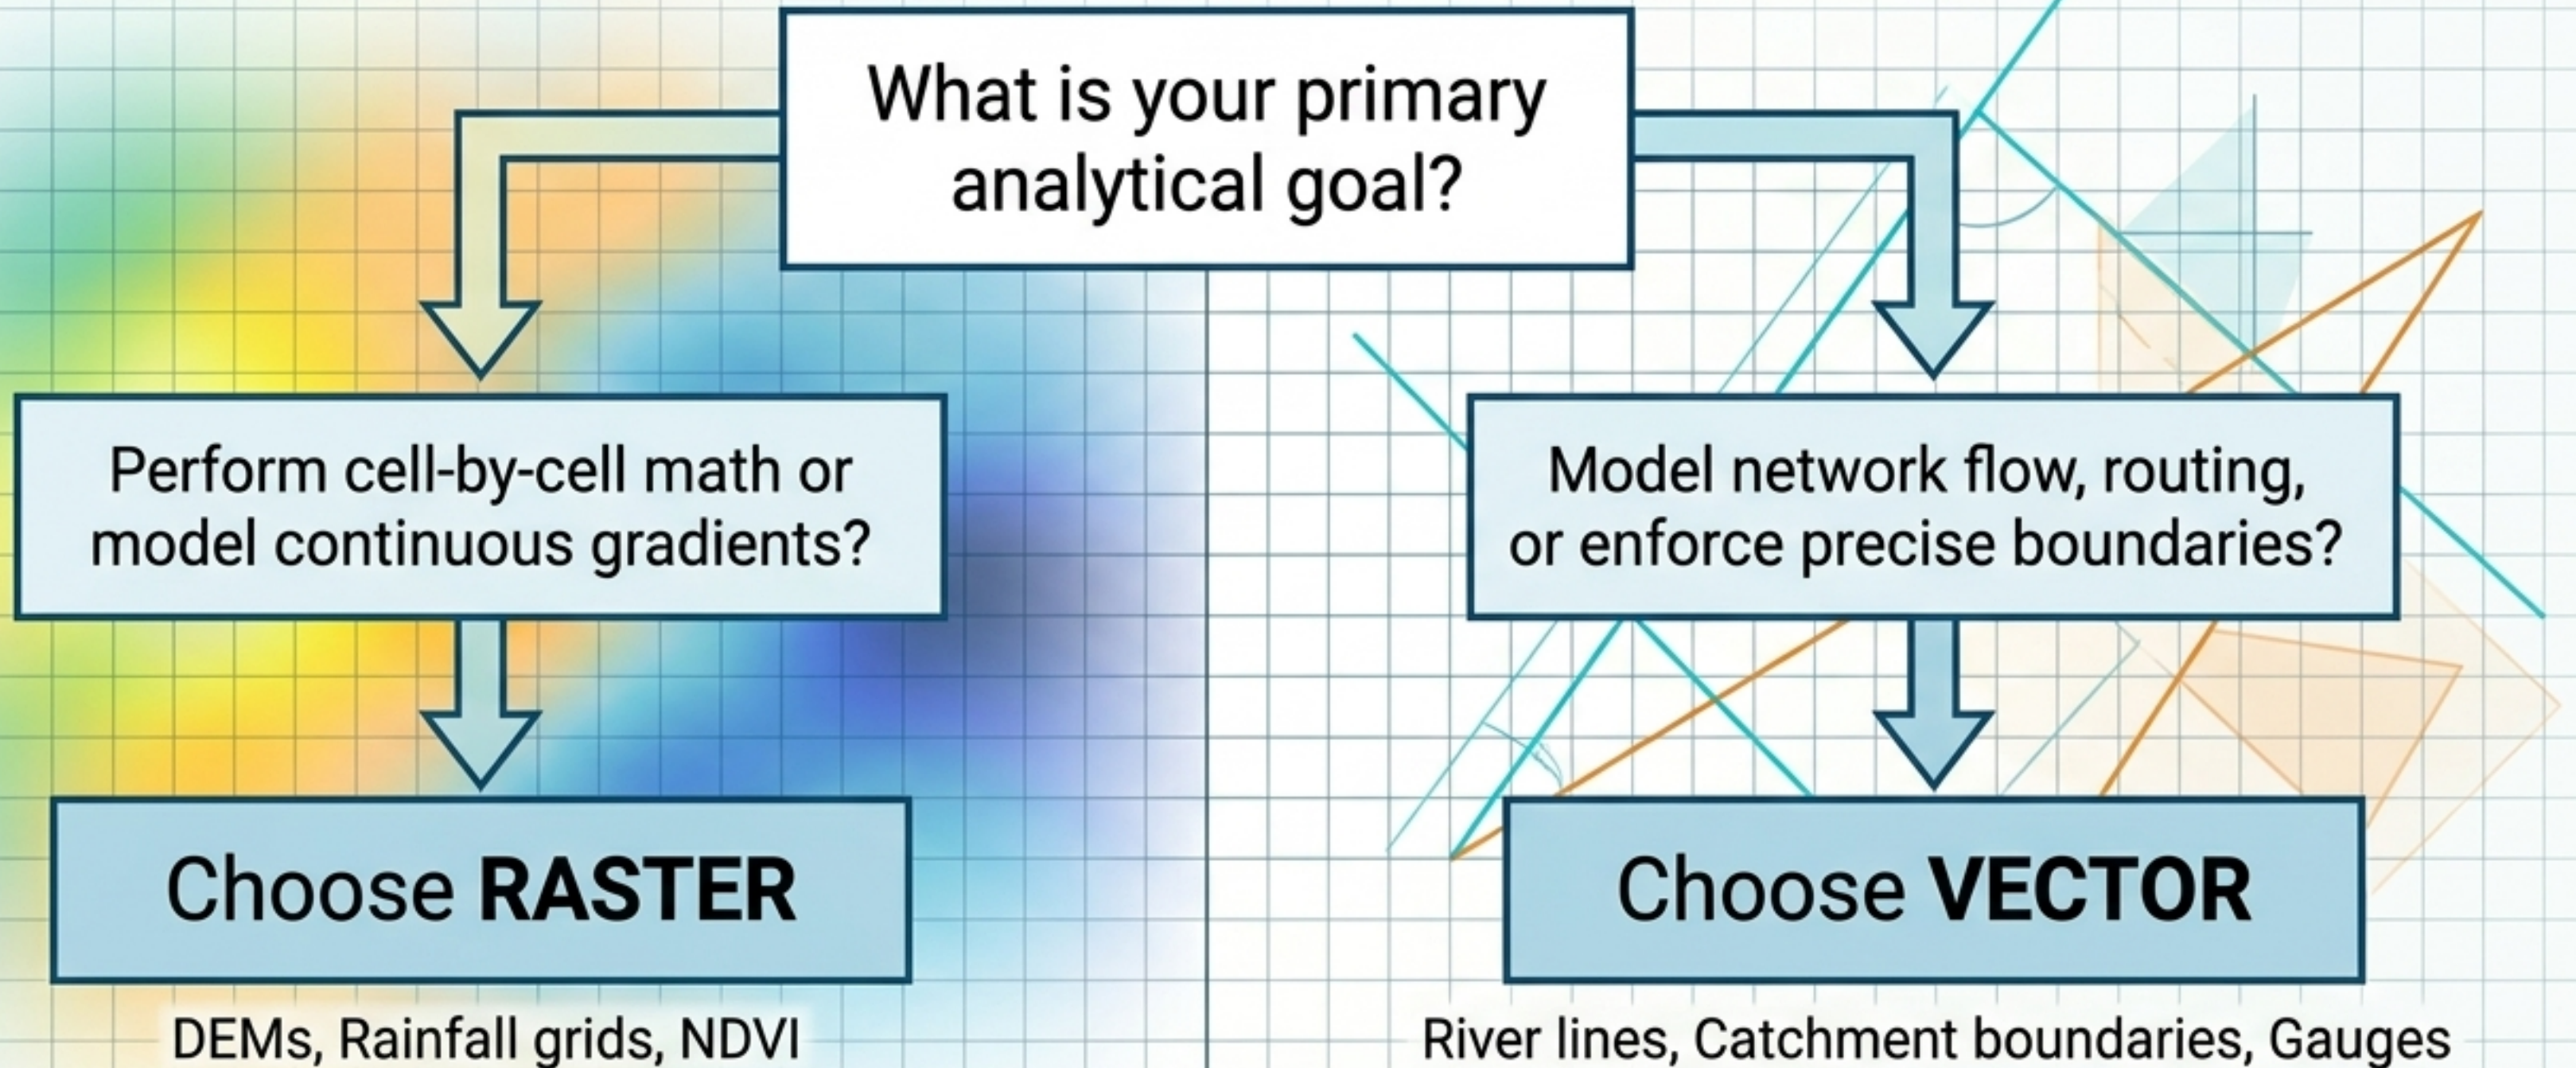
What is your primary analytical goal?

Perform cell-by-cell math or model continuous gradients?

Choose **RASTER**

DEMs, Rainfall grids, NDVI

Model network flow, routing, or enforce precise boundaries?

Choose **VECTOR**

River lines, Catchment boundaries, Gauges